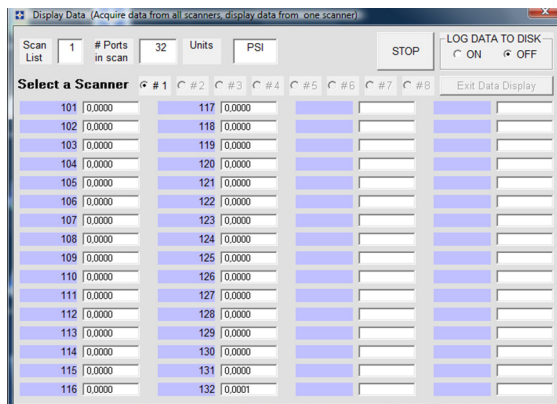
Display Data (Acquire data from all scanners, display data from one scanner)

Scan List 1 # Ports in scan 32 Units PSI STOP LOG DATA TO DISK ON OFF

Select a Scanner #1 #2 #3 #4 #5 #6 #7 #8 Exit Data Display

| | | | | | | | |
|---|---|---|---|---|---|---|---|
| 101 | 0,0000 | 117 | 0,0000 | | | | |
| 102 | 0,0000 | 118 | 0,0000 | | | | |
| 103 | 0,0000 | 119 | 0,0000 | | | | |
| 104 | 0,0000 | 120 | 0,0000 | | | | |
| 105 | 0,0000 | 121 | 0,0000 | | | | |
| 106 | 0,0000 | 122 | 0,0000 | | | | |
| 107 | 0,0000 | 123 | 0,0000 | | | | |
| 108 | 0,0000 | 124 | 0,0000 | | | | |
| 109 | 0,0000 | 125 | 0,0000 | | | | |
| 110 | 0,0000 | 126 | 0,0000 | | | | |
| 111 | 0,0000 | 127 | 0,0000 | | | | |
| 112 | 0,0000 | 128 | 0,0000 | | | | |
| 113 | 0,0000 | 129 | 0,0000 | | | | |
| 114 | 0,0000 | 130 | 0,0000 | | | | |
| 115 | 0,0000 | 131 | 0,0000 | | | | |
| 116 | 0,0000 | 132 | 0,0001 | | | | |